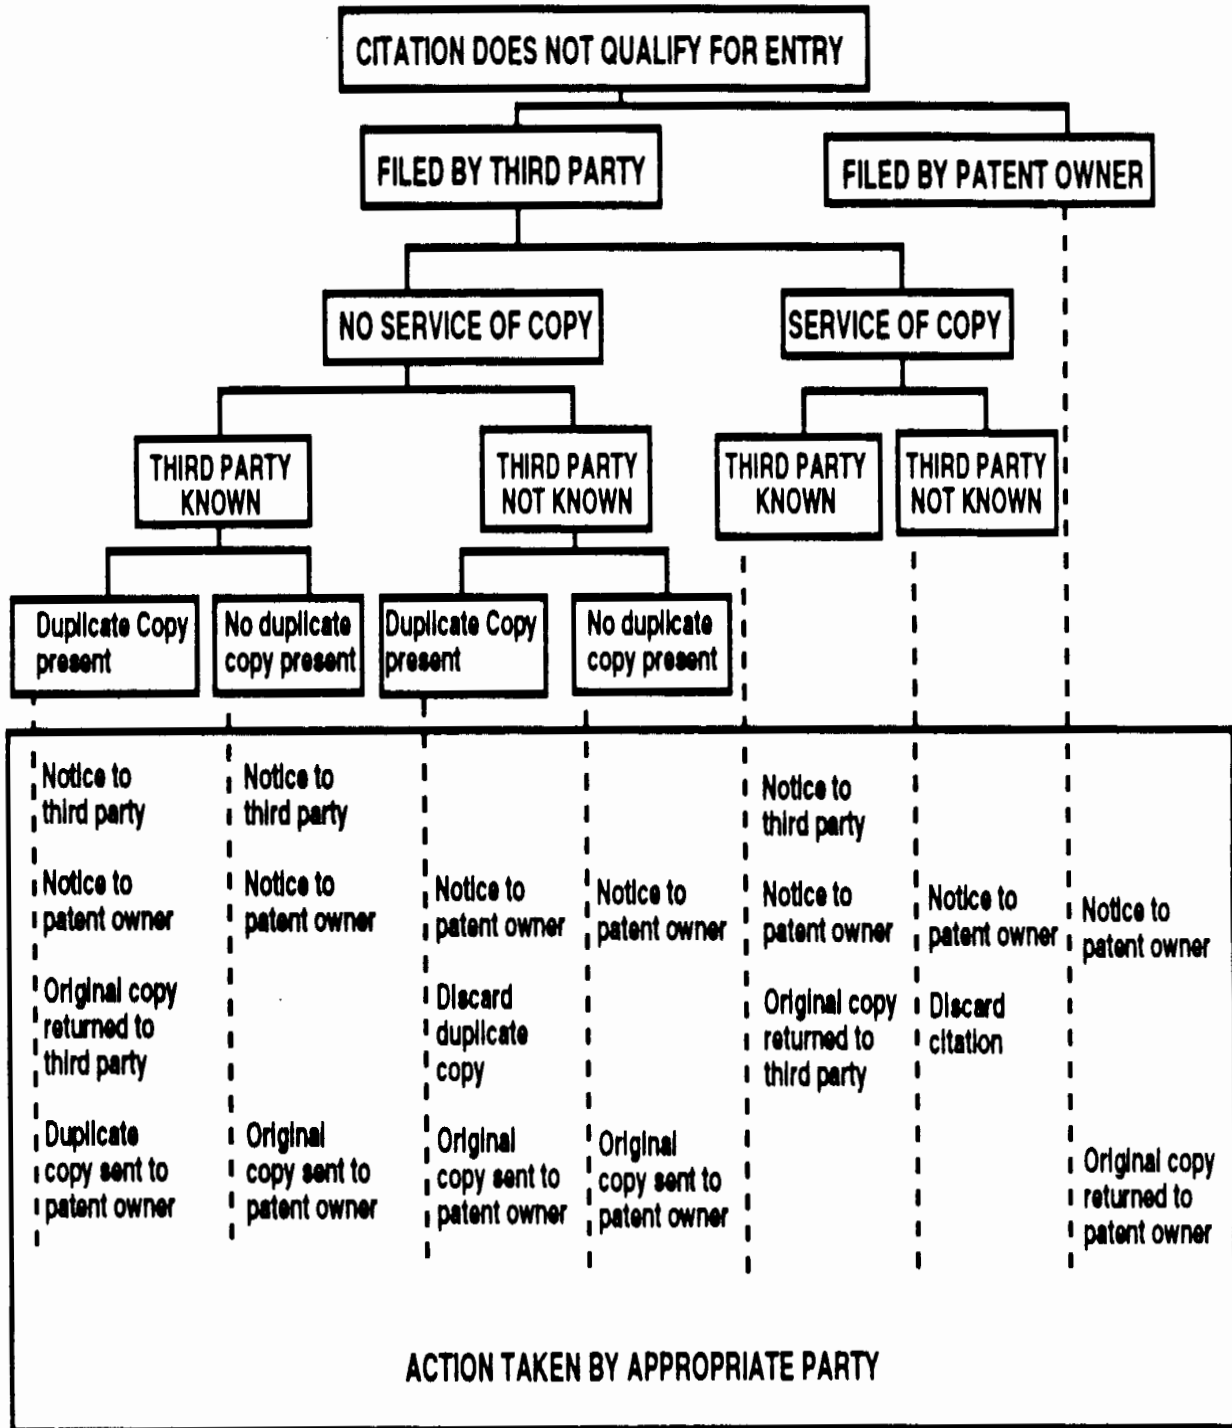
CITATION DOES NOT QUALIFY FOR ENTRY

FILED BY THIRD PARTY

FILED BY PATENT OWNER

NO SERVICE OF COPY

SERVICE OF COPY

THIRD PARTY KNOWN

THIRD PARTY NOT KNOWN

THIRD PARTY KNOWN

THIRD PARTY NOT KNOWN

Duplicate Copy present

No duplicate copy present

Duplicate Copy present

No duplicate copy present

Notice to third party

Notice to patent owner

Original copy returned to third party

Duplicate copy sent to patent owner

Notice to third party

Notice to patent owner

Original copy sent to patent owner

Notice to patent owner

Discard duplicate copy

Original copy sent to patent owner

Notice to patent owner

Original copy sent to patent owner

Notice to third party

Notice to patent owner

Original copy returned to third party

Notice to patent owner

Discard citation

Notice to patent owner

Original copy returned to patent owner

ACTION TAKEN BY APPROPRIATE PARTY